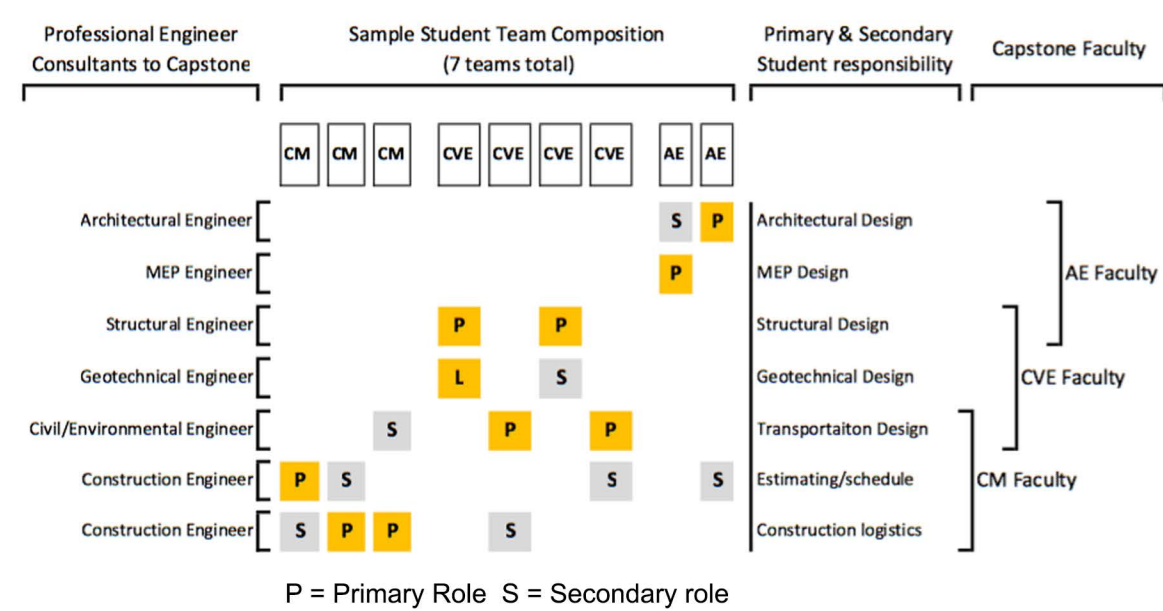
Professional Engineer Consultants to Capstone

Sample Student Team Composition (7 teams total)

Primary & Secondary Student responsibility

Capstone Faculty

| | CM | CM | CM | CVE | CVE | CVE | CVE | AE | AE | |
|---|---|---|---|---|---|---|---|---|---|---|
| Architectural Engineer | | | | | | | | S | P | Architectural Design |
| MEP Engineer | | | | | | | | P | | MEP Design |
| Structural Engineer | | | | P | | P | | | | Structural Design |
| Geotechnical Engineer | | | | L | | S | | | | Geotechnical Design |
| Civil/Environmental Engineer | | | S | | P | | P | | | Transportaiton Design |
| Construction Engineer | P | S | | | | | S | | S | Estimating/schedule |
| Construction Engineer | S | P | P | | S | | | | | Construction logistics |

AE Faculty

CVE Faculty

CM Faculty

P = Primary Role S = Secondary role